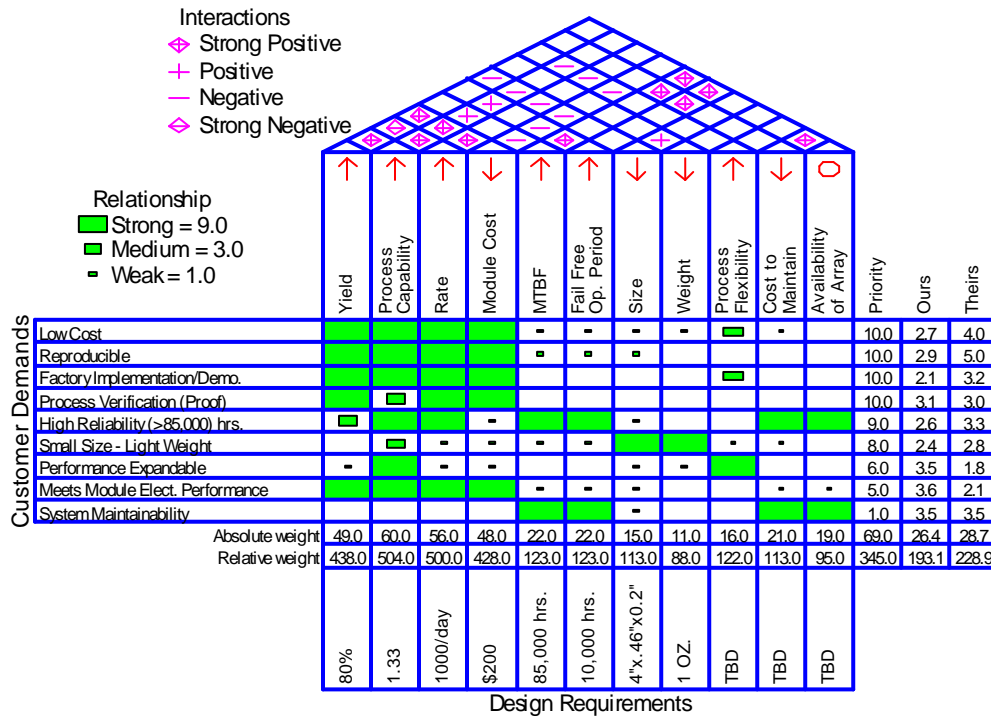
Interactions
Strong Positive
+ Positive
— Negative
Strong Negative

Relationship
Strong = 9.0
Medium = 3.0
Weak = 1.0

Customer Demands

| | Yield | Process Capability | Rate | Module Cost | MTBF | Fail Free Op. Period | Size | Weight | Process Flexibility | Cost to Maintain | Availability of Array | Priority | Ours | Theirs |
|---|---|---|---|---|---|---|---|---|---|---|---|---|---|---|
| Low Cost | | | | | | | | | | | | 10.0 | 2.7 | 4.0 |
| Reproducible | | | | | | | | | | | | 10.0 | 2.9 | 5.0 |
| Factory Implementation/Demo. | | | | | | | | | | | | 10.0 | 2.1 | 3.2 |
| Process Verification (Proof) | | | | | | | | | | | | 10.0 | 3.1 | 3.0 |
| High Reliability (>85,000) hrs. | | | | | | | | | | | | 9.0 | 2.6 | 3.3 |
| Small Size - Light Weight | | | | | | | | | | | | 8.0 | 2.4 | 2.8 |
| Performance Expandable | | | | | | | | | | | | 6.0 | 3.5 | 1.8 |
| Meets Module Elect. Performance | | | | | | | | | | | | 5.0 | 3.6 | 2.1 |
| System Maintainability | | | | | | | | | | | | 1.0 | 3.5 | 3.5 |
| Absolute weight | 49.0 | 60.0 | 56.0 | 48.0 | 22.0 | 22.0 | 15.0 | 11.0 | 16.0 | 21.0 | 19.0 | 69.0 | 26.4 | 28.7 |
| Relative weight | 438.0 | 504.0 | 500.0 | 428.0 | 123.0 | 123.0 | 113.0 | 88.0 | 122.0 | 113.0 | 95.0 | 345.0 | 193.1 | 228.9 |
| | 80% | 1.33 | 1000/day | $200 | 85,000 hrs. | 10,000 hrs. | 4"x.46"x0.2" | 1 OZ. | TBD | TBD | TBD | | | |

Design Requirements